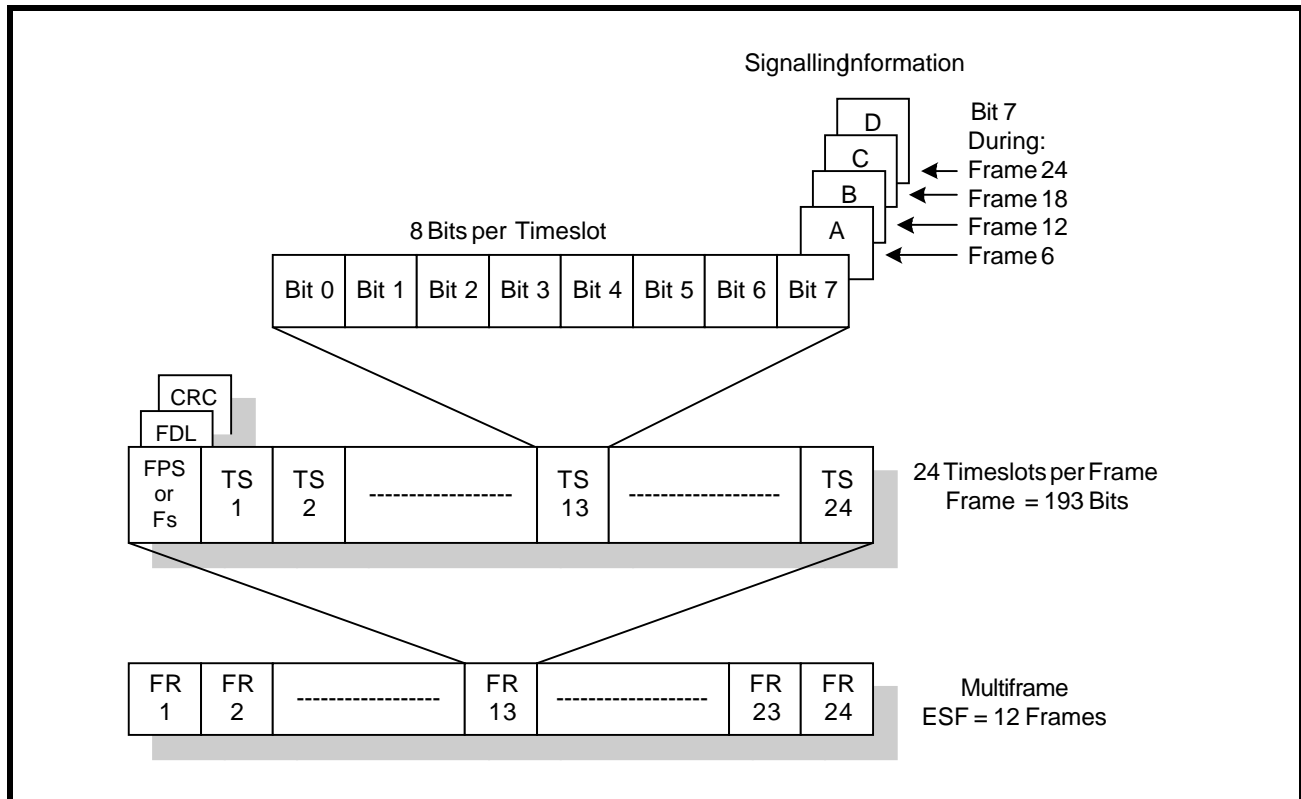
SignallingInformation

D
C
B
A

Bit 7
During:
Frame 24
Frame 18
Frame 12
Frame 6

8 Bits per Timeslot

| Bit 0 | Bit 1 | Bit 2 | Bit 3 | Bit 4 | Bit 5 | Bit 6 | Bit 7 |
|---|---|---|---|---|---|---|---|

CRC
FDL

| FPS or Fs | TS 1 | TS 2 | ------------------ | TS 13 | ------------------ | TS 24 |
|---|---|---|---|---|---|---|

24 Timeslots per Frame
Frame = 193 Bits

| FR 1 | FR 2 | ------------------ | FR 13 | ------------------ | FR 23 | FR 24 |
|---|---|---|---|---|---|---|

Multiframe
ESF = 12 Frames